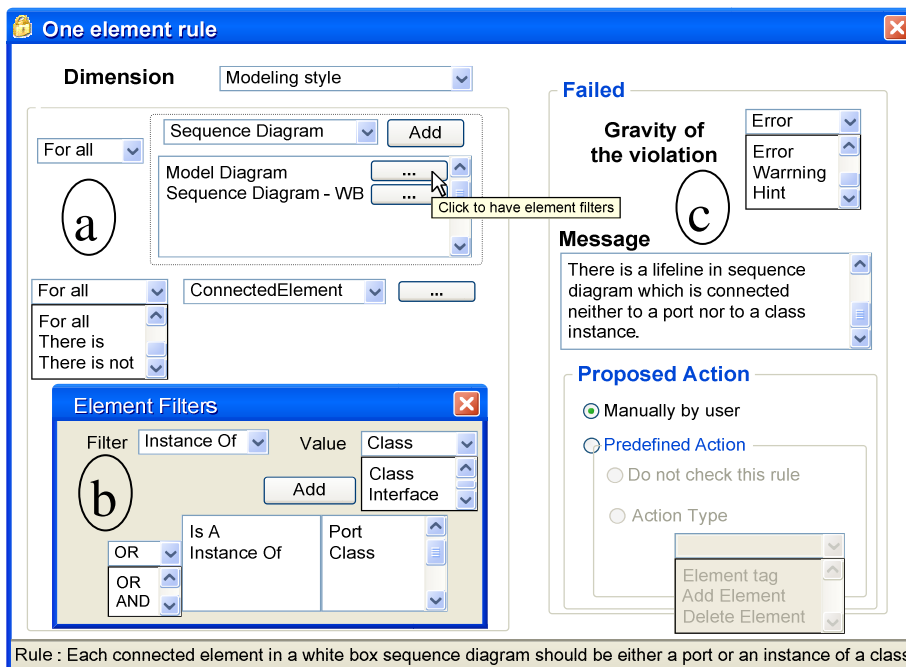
One element rule

Dimension Modeling style

For all

Sequence Diagram Add

Model Diagram ...
Sequence Diagram - WB ...

Click to have element filters

a

For all ConnectedElement ...

For all
There is
There is not

Element Filters

Filter Instance Of Value Class

Class
Interface

b

Add

OR

OR
AND

Is A
Instance Of

Port
Class

Failed

Gravity of the violation

Error

Error
Warrning
Hint

c

Message

There is a lifeline in sequence diagram which is connected neither to a port nor to a class instance.

Proposed Action

Manually by user

Predefined Action

Do not check this rule

Action Type

Element tag
Add Element
Delete Element

Rule : Each connected element in a white box sequence diagram should be either a port or an instance of a class